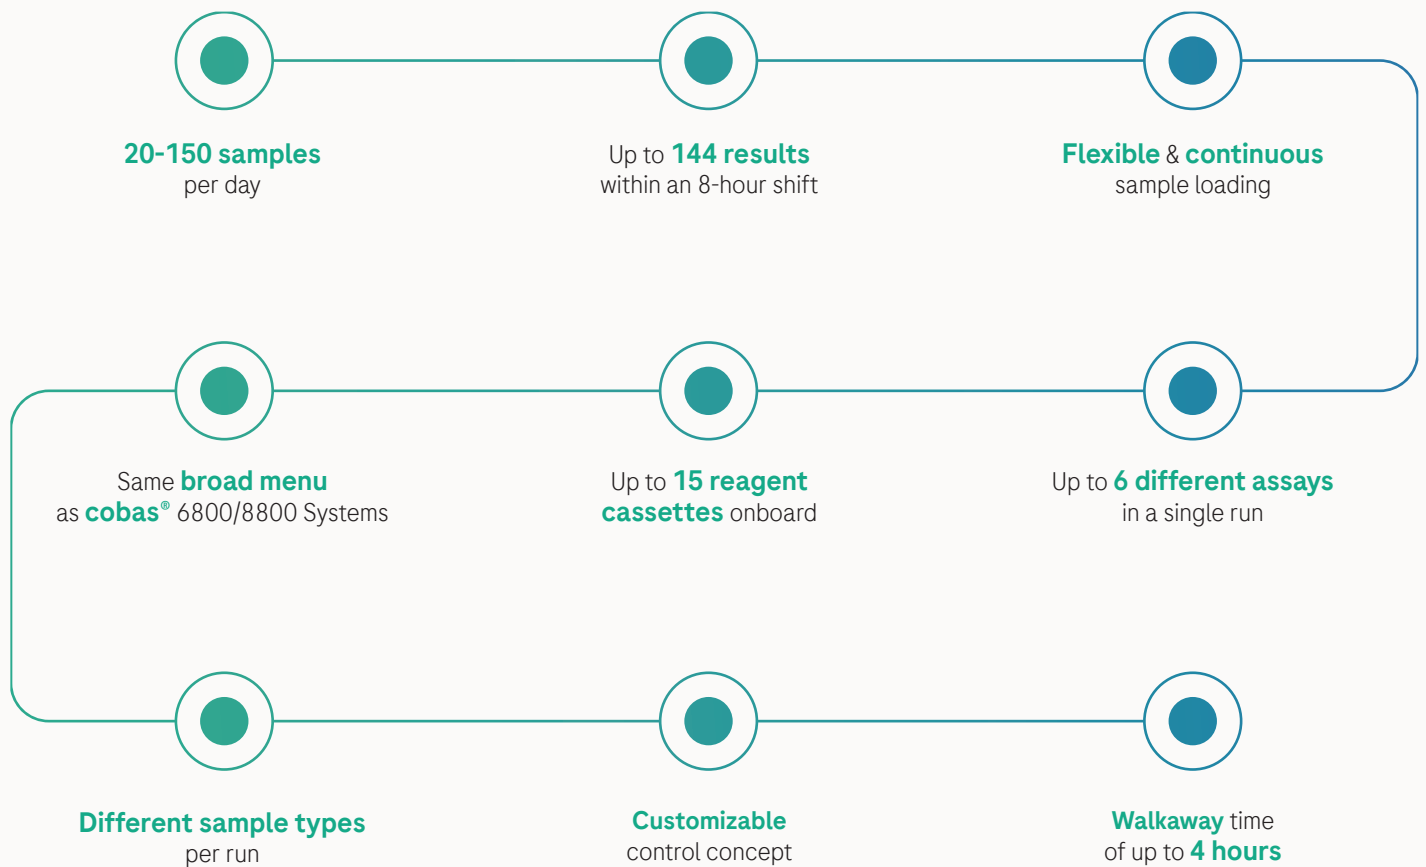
20-150 samples per day

Up to 144 results within an 8-hour shift

Flexible & continuous sample loading

Same broad menu as cobas® 6800/8800 Systems

Up to 15 reagent cassettes onboard

Up to 6 different assays in a single run

Different sample types per run

Customizable control concept

Walkaway time of up to 4 hours